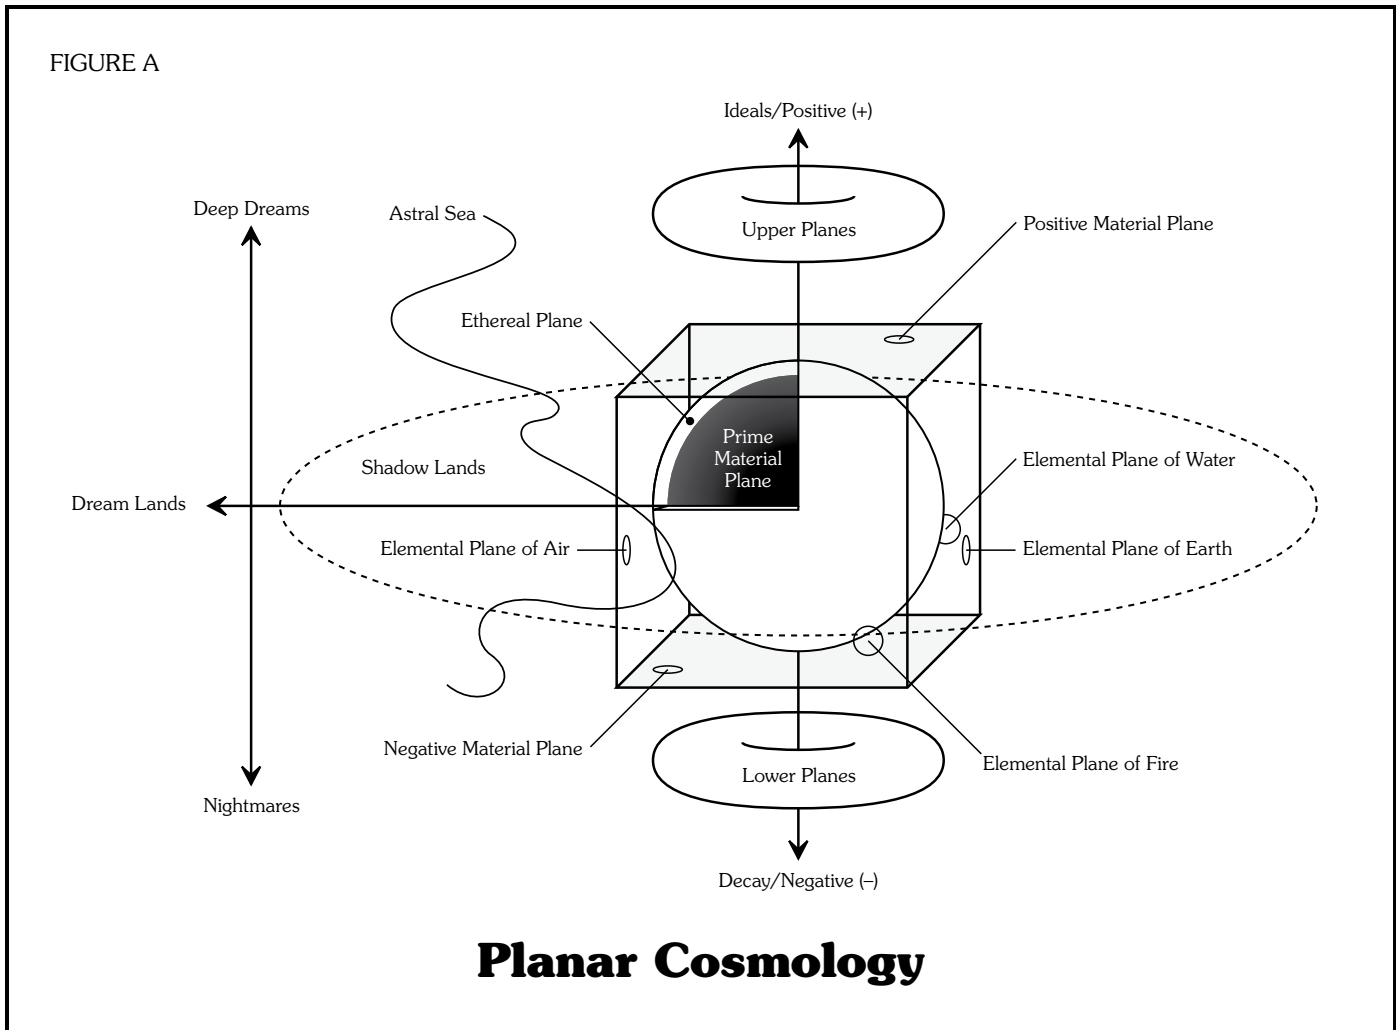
FIGURE A

Ideals/Positive (+)

Deep Dreams

Astral Sea

Upper Planes

Positive Material Plane

Ethereal Plane

Prime Material Plane

Shadow Lands

Elemental Plane of Water

Dream Lands

Elemental Plane of Air

Elemental Plane of Earth

Negative Material Plane

Elemental Plane of Fire

Lower Planes

Nightmares

Decay/Negative (–)

Planar Cosmology